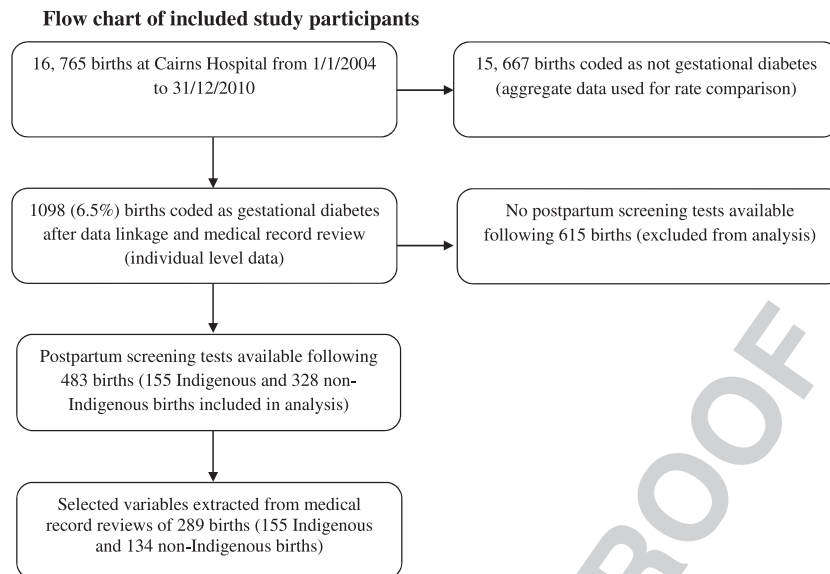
**Flow chart of included study participants**

16, 765 births at Cairns Hospital from 1/1/2004 to 31/12/2010

15, 667 births coded as not gestational diabetes (aggregate data used for rate comparison)

1098 (6.5%) births coded as gestational diabetes after data linkage and medical record review (individual level data)

No postpartum screening tests available following 615 births (excluded from analysis)

Postpartum screening tests available following 483 births (155 Indigenous and 328 non-Indigenous births included in analysis)

Selected variables extracted from medical record reviews of 289 births (155 Indigenous and 134 non-Indigenous births)

PROOF